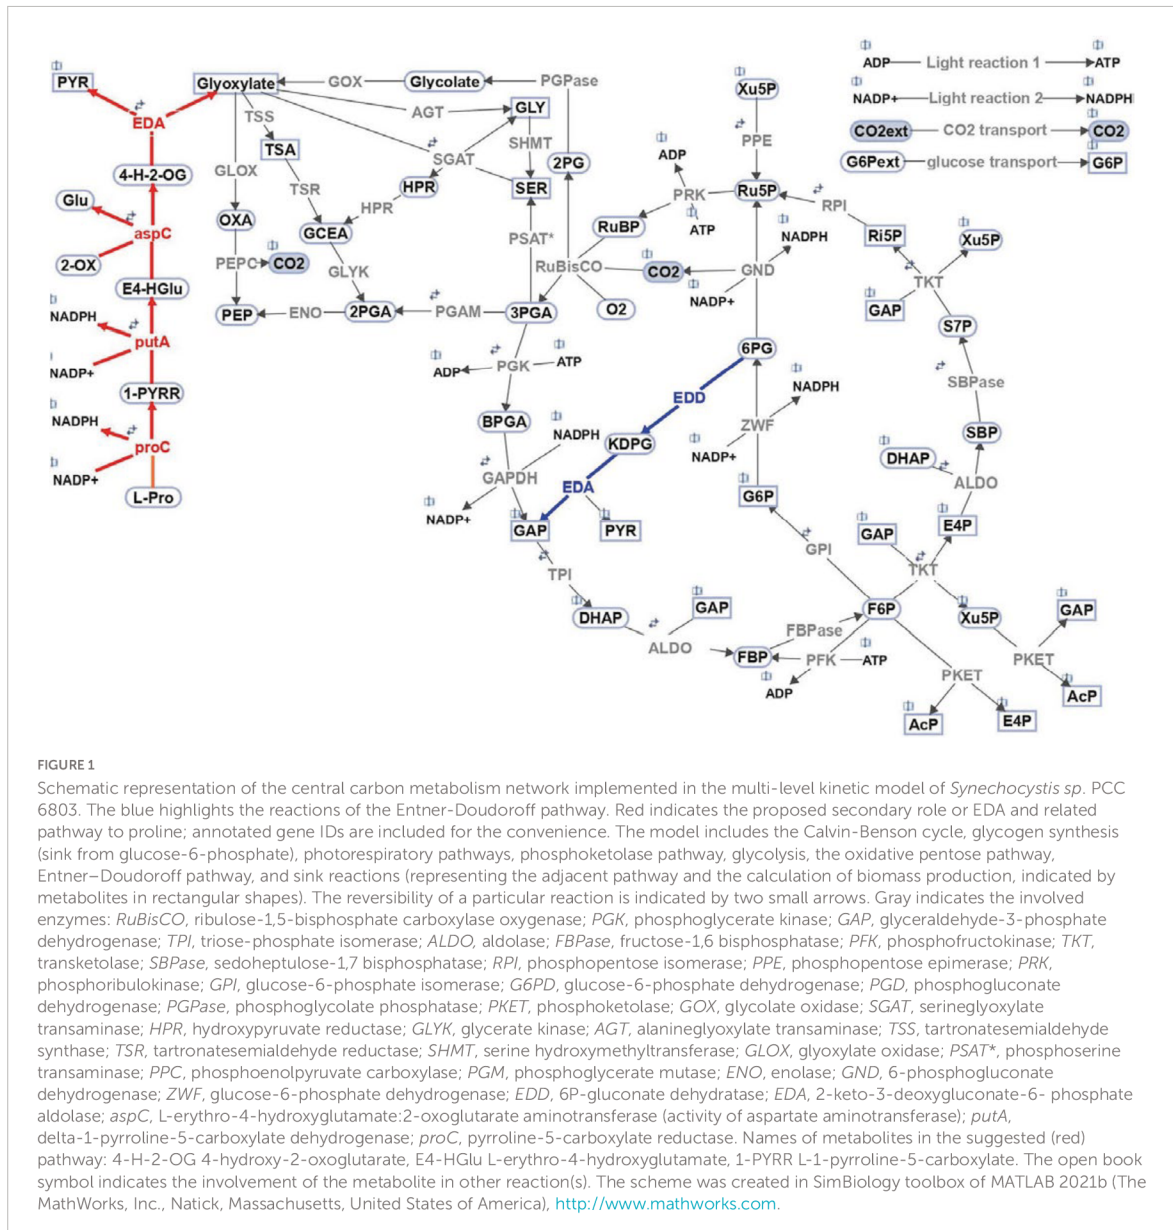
PYR
Glyoxylate
GOX
Glycolate
PGPase
AGT
GLY
TSS
TSA
SHMT
SGAT
2PG
EDA
4-H-2-OG
GLOX
HPR
SER
Glu
TSR
HPR
aspC
OXA
GCEA
PSAT*
2-OX
PEPC
CO2
RuBisCO
E4-HGlu
GLYK
NADPH
PEP
ENO
2PGA
PGAM
3PGA
O2
putA
NADP+
1-PYRR
NADPH
proC
NADP+
L-Pro
PGK
ATP
ADP
BPGA
NADPH
GAPDH
NADP+
GAP
KDPG
EDA
PYR
TPI
DHAP
ALDO
GAP
Xu5P
PPE
ADP
PRK
Ru5P
RPI
RuBP
ATP
NADPH
Ri5P
Xu5P
CO2
GND
NADP+
TKT
GAP
S7P
6PG
EDD
NADPH
ZWF
NADP+
SBPase
SBP
DHAP
ALDO
G6P
E4P
GAP
GPI
TKT
F6P
Xu5P
GAP
FBPase
FBP
PFK
ATP
ADP
PKET
PKET
AcP
AcP
E4P
ADP
Light reaction 1
ATP
NADP+
Light reaction 2
NADPH
CO2ext
CO2 transport
CO2
G6Pext
glucose transport
G6P

FIGURE 1
Schematic representation of the central carbon metabolism network implemented in the multi-level kinetic model of Synechocystis sp. PCC 6803. The blue highlights the reactions of the Entner-Doudoroff pathway. Red indicates the proposed secondary role or EDA and related pathway to proline; annotated gene IDs are included for the convenience. The model includes the Calvin-Benson cycle, glycogen synthesis (sink from glucose-6-phosphate), photorespiratory pathways, phosphoketolase pathway, glycolysis, the oxidative pentose pathway, Entner–Doudoroff pathway, and sink reactions (representing the adjacent pathway and the calculation of biomass production, indicated by metabolites in rectangular shapes). The reversibility of a particular reaction is indicated by two small arrows. Gray indicates the involved enzymes: RuBisCO, ribulose-1,5-bisphosphate carboxylase oxygenase; PGK, phosphoglycerate kinase; GAP, glyceraldehyde-3-phosphate dehydrogenase; TPI, triose-phosphate isomerase; ALDO, aldolase; FBPase, fructose-1,6 bisphosphatase; PFK, phosphofructokinase; TKT, transketolase; SBPase, sedoheptulose-1,7 bisphosphatase; RPI, phosphopentose isomerase; PPE, phosphopentose epimerase; PRK, phosphoribulokinase; GPI, glucose-6-phosphate isomerase; G6PD, glucose-6-phosphate dehydrogenase; PGD, phosphogluconate dehydrogenase; PGPase, phosphoglycolate phosphatase; PKET, phosphoketolase; GOX, glycolate oxidase; SGAT, serineglyoxylate transaminase; HPR, hydroxypyruvate reductase; GLYK, glycerate kinase; AGT, alanineglyoxylate transaminase; TSS, tartronatesemialdehyde synthase; TSR, tartronatesemialdehyde reductase; SHMT, serine hydroxymethyltransferase; GLOX, glyoxylate oxidase; PSAT*, phosphoserine transaminase; PPC, phosphoenolpyruvate carboxylase; PGM, phosphoglycerate mutase; ENO, enolase; GND, 6-phosphogluconate dehydrogenase; ZWF, glucose-6-phosphate dehydrogenase; EDD, 6P-gluconate dehydratase; EDA, 2-keto-3-deoxygluconate-6- phosphate aldolase; aspC, L-erythro-4-hydroxyglutamate:2-oxoglutarate aminotransferase (activity of aspartate aminotransferase); putA, delta-1-pyrroline-5-carboxylate dehydrogenase; proC, pyrroline-5-carboxylate reductase. Names of metabolites in the suggested (red) pathway: 4-H-2-OG 4-hydroxy-2-oxoglutarate, E4-HGlu L-erythro-4-hydroxyglutamate, 1-PYRR L-1-pyrroline-5-carboxylate. The open book symbol indicates the involvement of the metabolite in other reaction(s). The scheme was created in SimBiology toolbox of MATLAB 2021b (The MathWorks, Inc., Natick, Massachusetts, United States of America), http://www.mathworks.com.